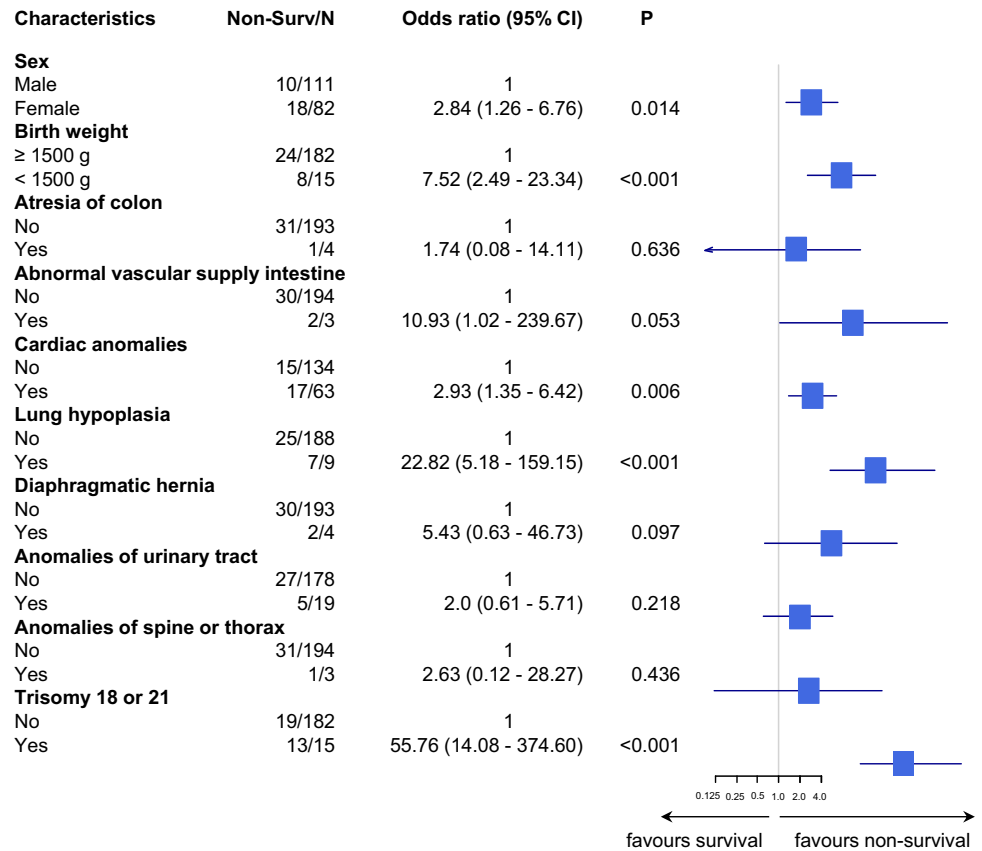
| Characteristics | Non-Surv/N | Odds ratio (95% CI) | P |
|---|---|---|---|
| **Sex** | | | |
| Male | 10/111 | 1 | |
| Female | 18/82 | 2.84 (1.26 - 6.76) | 0.014 |
| **Birth weight** | | | |
| ≥ 1500 g | 24/182 | 1 | |
| < 1500 g | 8/15 | 7.52 (2.49 - 23.34) | <0.001 |
| **Atresia of colon** | | | |
| No | 31/193 | 1 | |
| Yes | 1/4 | 1.74 (0.08 - 14.11) | 0.636 |
| **Abnormal vascular supply intestine** | | | |
| No | 30/194 | 1 | |
| Yes | 2/3 | 10.93 (1.02 - 239.67) | 0.053 |
| **Cardiac anomalies** | | | |
| No | 15/134 | 1 | |
| Yes | 17/63 | 2.93 (1.35 - 6.42) | 0.006 |
| **Lung hypoplasia** | | | |
| No | 25/188 | 1 | |
| Yes | 7/9 | 22.82 (5.18 - 159.15) | <0.001 |
| **Diaphragmatic hernia** | | | |
| No | 30/193 | 1 | |
| Yes | 2/4 | 5.43 (0.63 - 46.73) | 0.097 |
| **Anomalies of urinary tract** | | | |
| No | 27/178 | 1 | |
| Yes | 5/19 | 2.0 (0.61 - 5.71) | 0.218 |
| **Anomalies of spine or thorax** | | | |
| No | 31/194 | 1 | |
| Yes | 1/3 | 2.63 (0.12 - 28.27) | 0.436 |
| **Trisomy 18 or 21** | | | |
| No | 19/182 | 1 | |
| Yes | 13/15 | 55.76 (14.08 - 374.60) | <0.001 |

0.125 0.25 0.5 1.0 2.0 4.0

favours survival favours non-survival